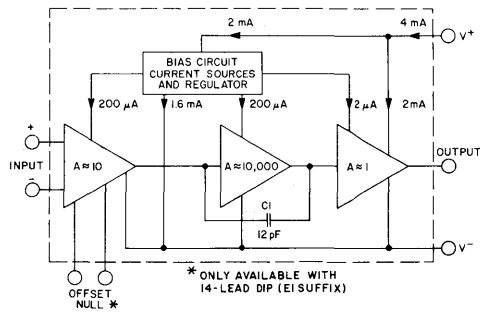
2 mA

4 mA

V$^+$

BIAS CIRCUIT
CURRENT SOURCES
AND REGULATOR

200 $\mu$A

1.6 mA

200 $\mu$A

2 $\mu$A

2mA

+

INPUT

−

A ≈ 10

A ≈ 10,000

A ≈ 1

OUTPUT

C1

12 pF

V$^-$

OFFSET NULL *

* ONLY AVAILABLE WITH 14-LEAD DIP (E1 SUFFIX)